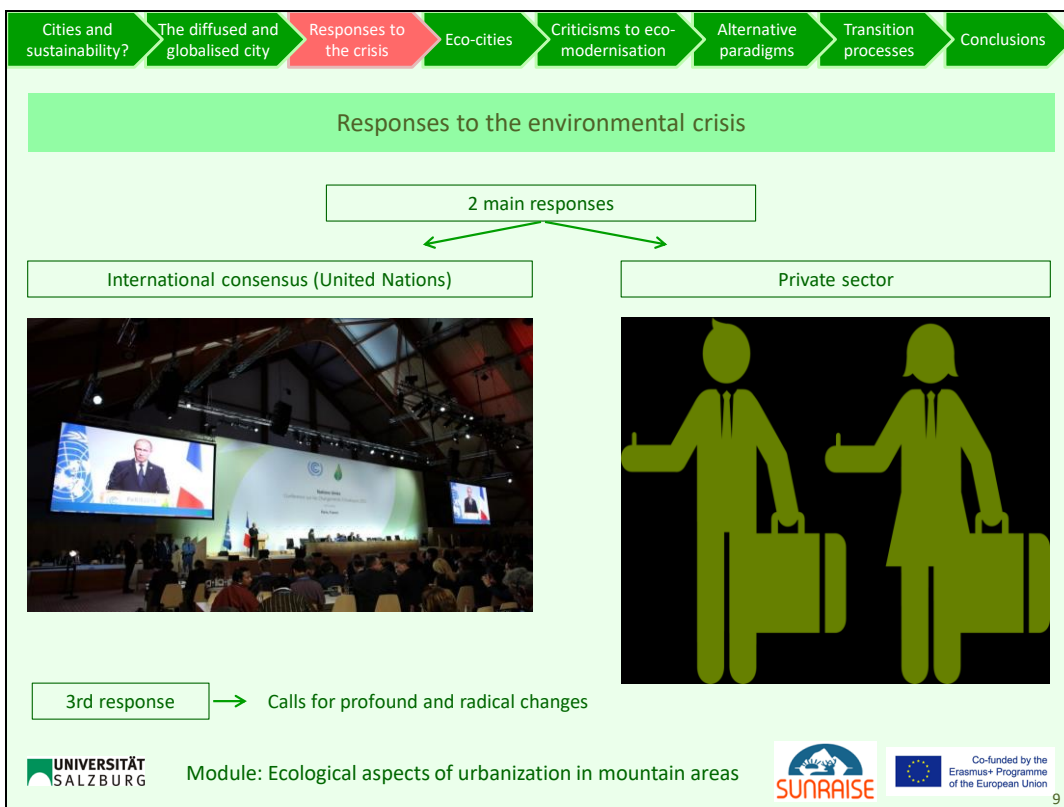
Cities and sustainability? | The diffused and globalised city | Responses to the crisis | Eco-cities | Criticisms to eco-modernisation | Alternative paradigms | Transition processes | Conclusions

Responses to the environmental crisis

2 main responses

International consensus (United Nations)

Private sector

3rd response → Calls for profound and radical changes

UNIVERSITÄT SALZBURG

Module: Ecological aspects of urbanization in mountain areas

SUNRAISE

Co-funded by the Erasmus+ Programme of the European Union

9